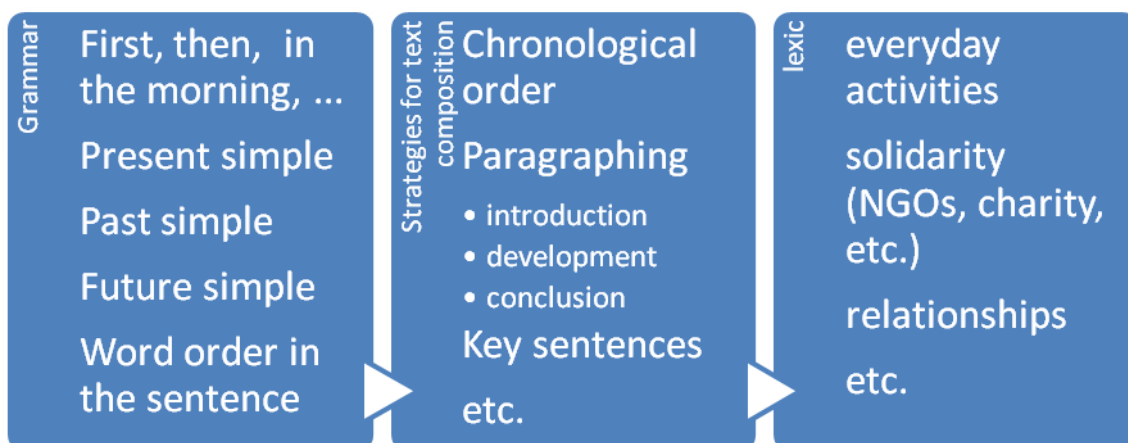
Grammar

First, then, in the morning, ...

Present simple

Past simple

Future simple

Word order in the sentence

Strategies for text composition

Chronological order

Paragraphing

• introduction
• development
• conclusion

Key sentences

etc.

lexic

everyday activities

solidarity (NGOs, charity, etc.)

relationships

etc.